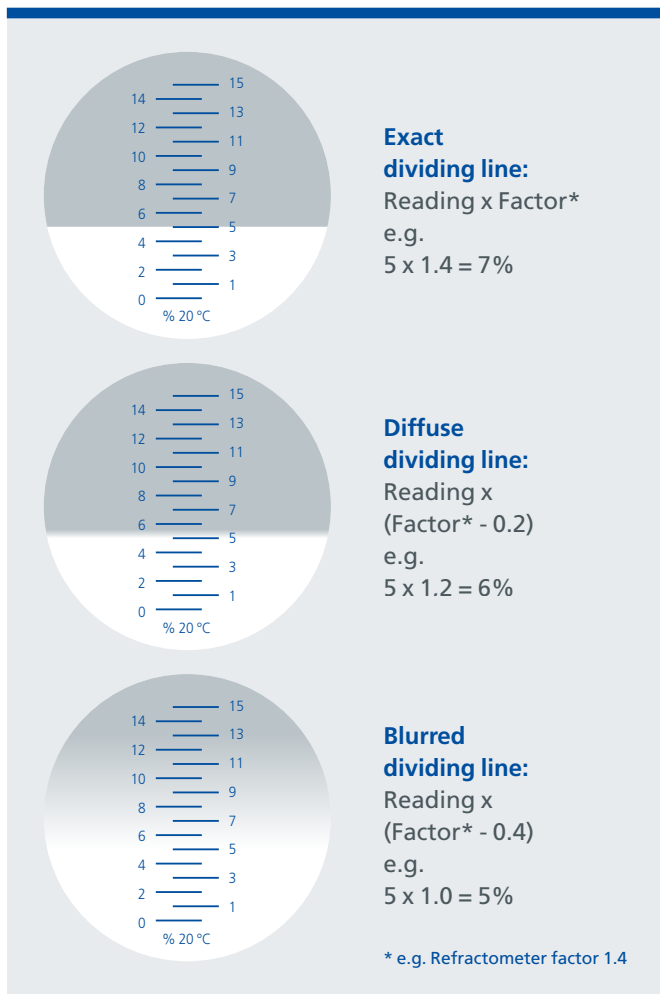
15
14
13
12
11
10
9
8
7
6
5
4
3
2
1
0
% 20 °C

**Exact dividing line:**
Reading x Factor*
e.g.
5 x 1.4 = 7%

15
14
13
12
11
10
9
8
7
6
5
4
3
2
1
0
% 20 °C

**Diffuse dividing line:**
Reading x (Factor* - 0.2)
e.g.
5 x 1.2 = 6%

15
14
13
12
11
10
9
8
7
6
5
4
3
2
1
0
% 20 °C

**Blurred dividing line:**
Reading x (Factor* - 0.4)
e.g.
5 x 1.0 = 5%

* e.g. Refractometer factor 1.4